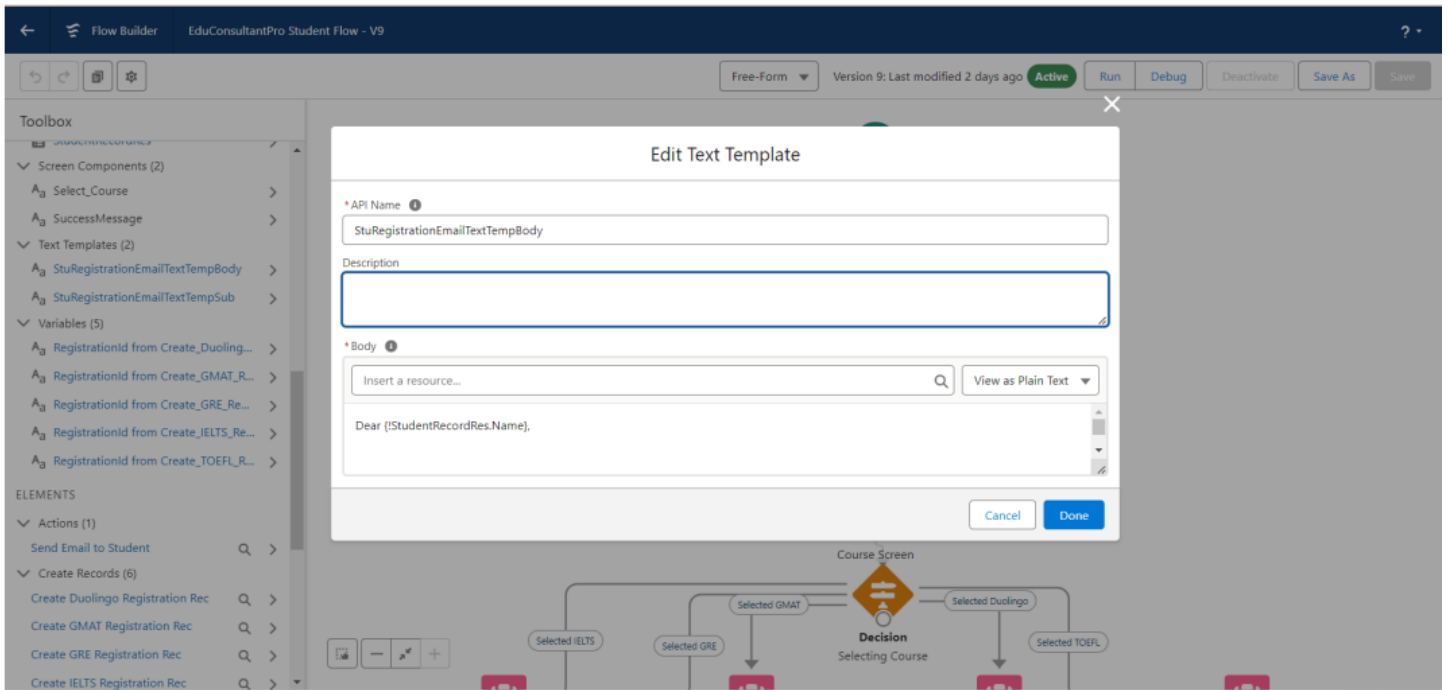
Flow Builder EduConsultantPro Student Flow - V9

?

Free-Form

Version 9: Last modified 2 days ago Active

Run Debug Deactivate Save As Save

Toolbox

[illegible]

Screen Components (2)

Select_Course

SuccessMessage

Text Templates (2)

StuRegistrationEmailTextTempBody

StuRegistrationEmailTextTempSub

Variables (5)

RegistrationId from Create_Duoling...

RegistrationId from Create_GMAT_R...

RegistrationId from Create_GRE_Re...

RegistrationId from Create_IELTS_Re...

RegistrationId from Create_TOEFL_R...

ELEMENTS

Actions (1)

Send Email to Student

Create Records (6)

Create Duolingo Registration Rec

Create GMAT Registration Rec

Create GRE Registration Rec

Create IELTS Registration Rec

Edit Text Template

* API Name

StuRegistrationEmailTextTempBody

Description

* Body

Insert a resource...

View as Plain Text

Dear {!StudentRecordRes.Name},

Cancel Done

Course Screen

Selected GMAT

Selected Duolingo

Selected IELTS

Selected GRE

Selected TOEFL

Decision

Selecting Course